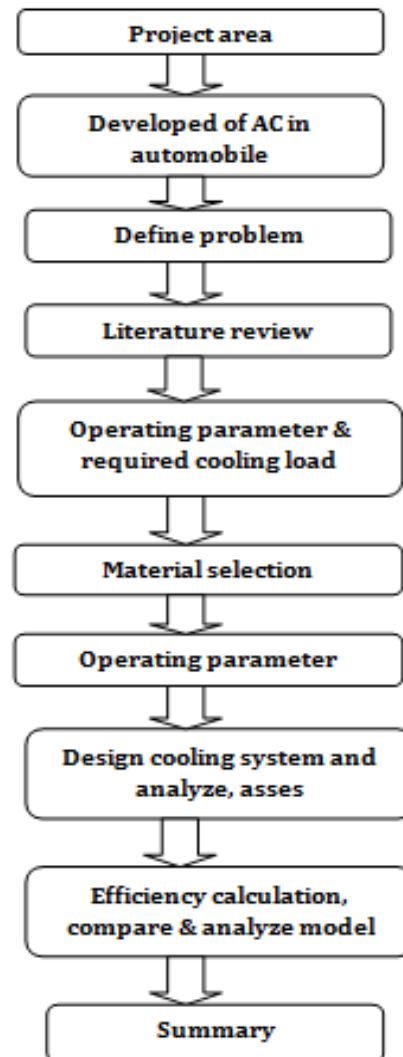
Project area

Developed of AC in automobile

Define problem

Literature review

Operating parameter & required cooling load

Material selection

Operating parameter

Design cooling system and analyze, asses

Efficiency calculation, compare & analyze model

Summary